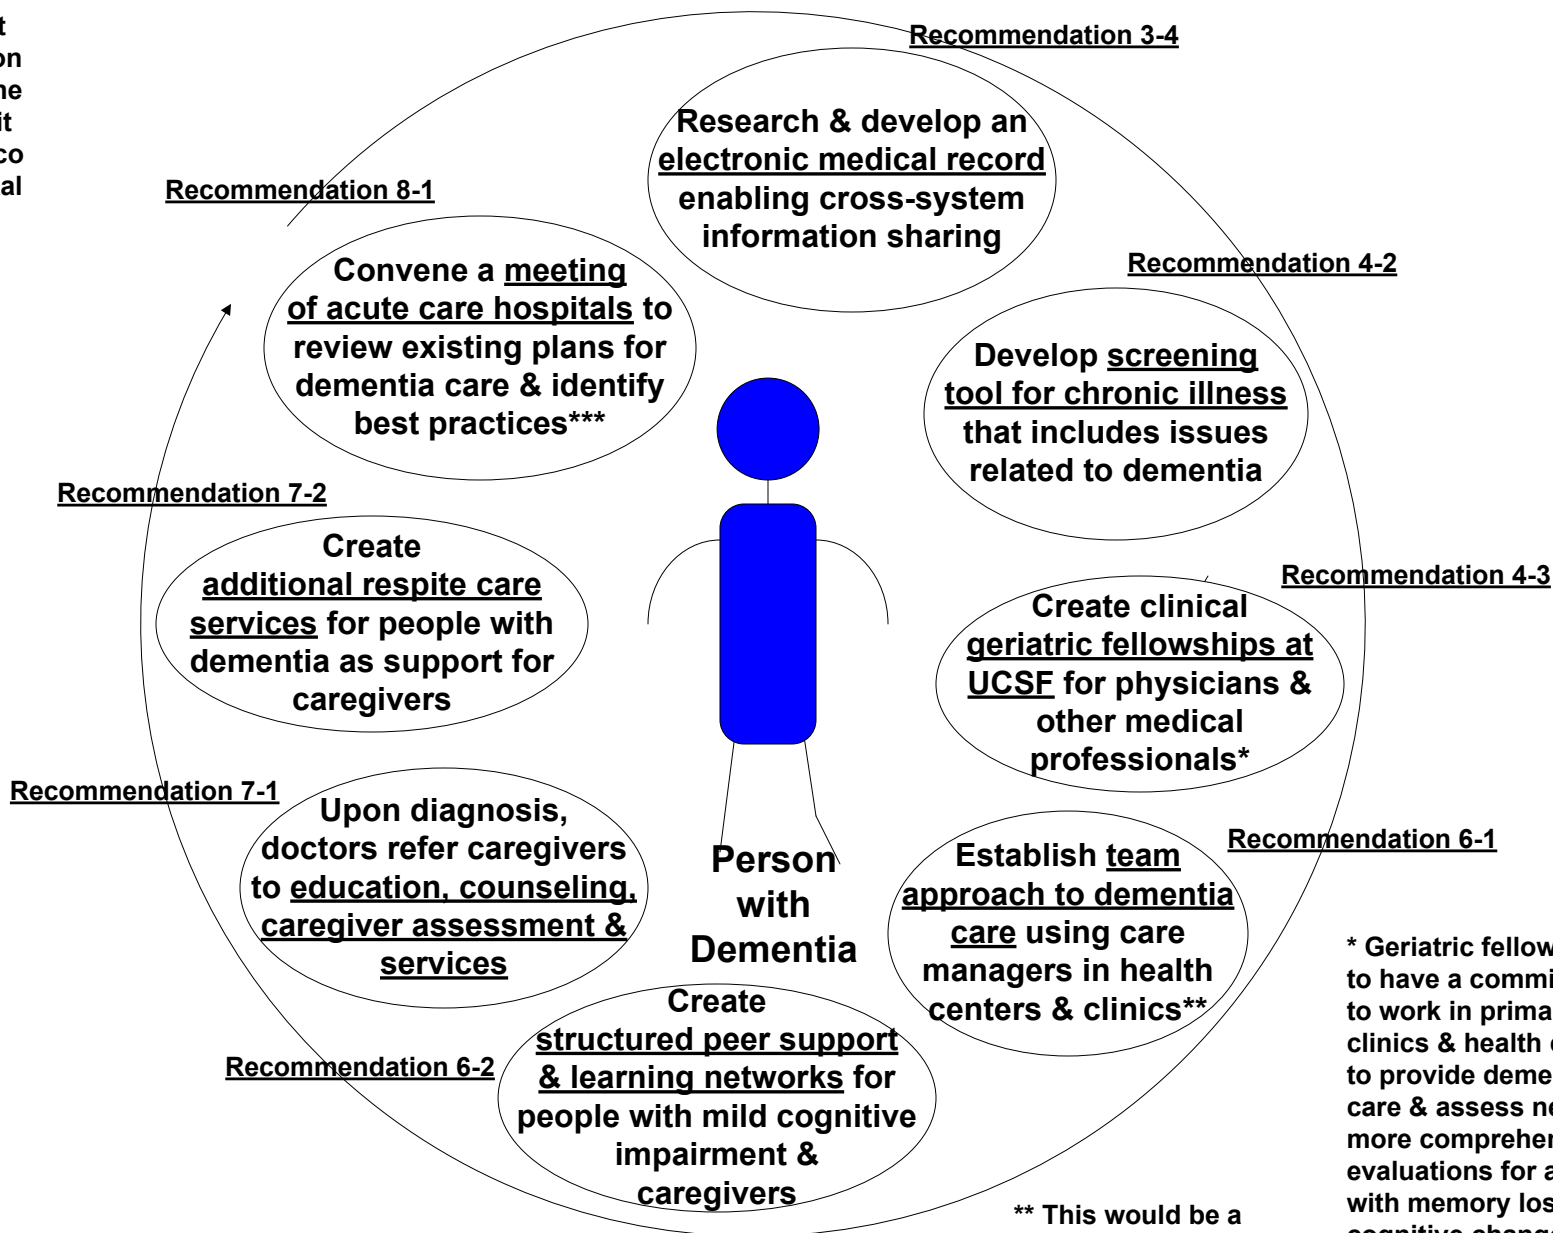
t
on
ne
it
co
al

Recommendation 3-4

Research & develop an electronic medical record enabling cross-system information sharing

Recommendation 8-1

Convene a meeting of acute care hospitals to review existing plans for dementia care & identify best practices***

Recommendation 4-2

Develop screening tool for chronic illness that includes issues related to dementia

Recommendation 7-2

Create additional respite care services for people with dementia as support for caregivers

Recommendation 4-3

Create clinical geriatric fellowships at UCSF for physicians & other medical professionals*

Recommendation 7-1

Upon diagnosis, doctors refer caregivers to education, counseling, caregiver assessment & services

Person with Dementia

Recommendation 6-1

Establish team approach to dementia care using care managers in health centers & clinics**

Create structured peer support & learning networks for people with mild cognitive impairment & caregivers

Recommendation 6-2

** This would be a

* Geriatric fellow
to have a commi
to work in prima
clinics & health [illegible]
to provide deme
care & assess ne
more comprehen
evaluations for a
with memory los
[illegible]